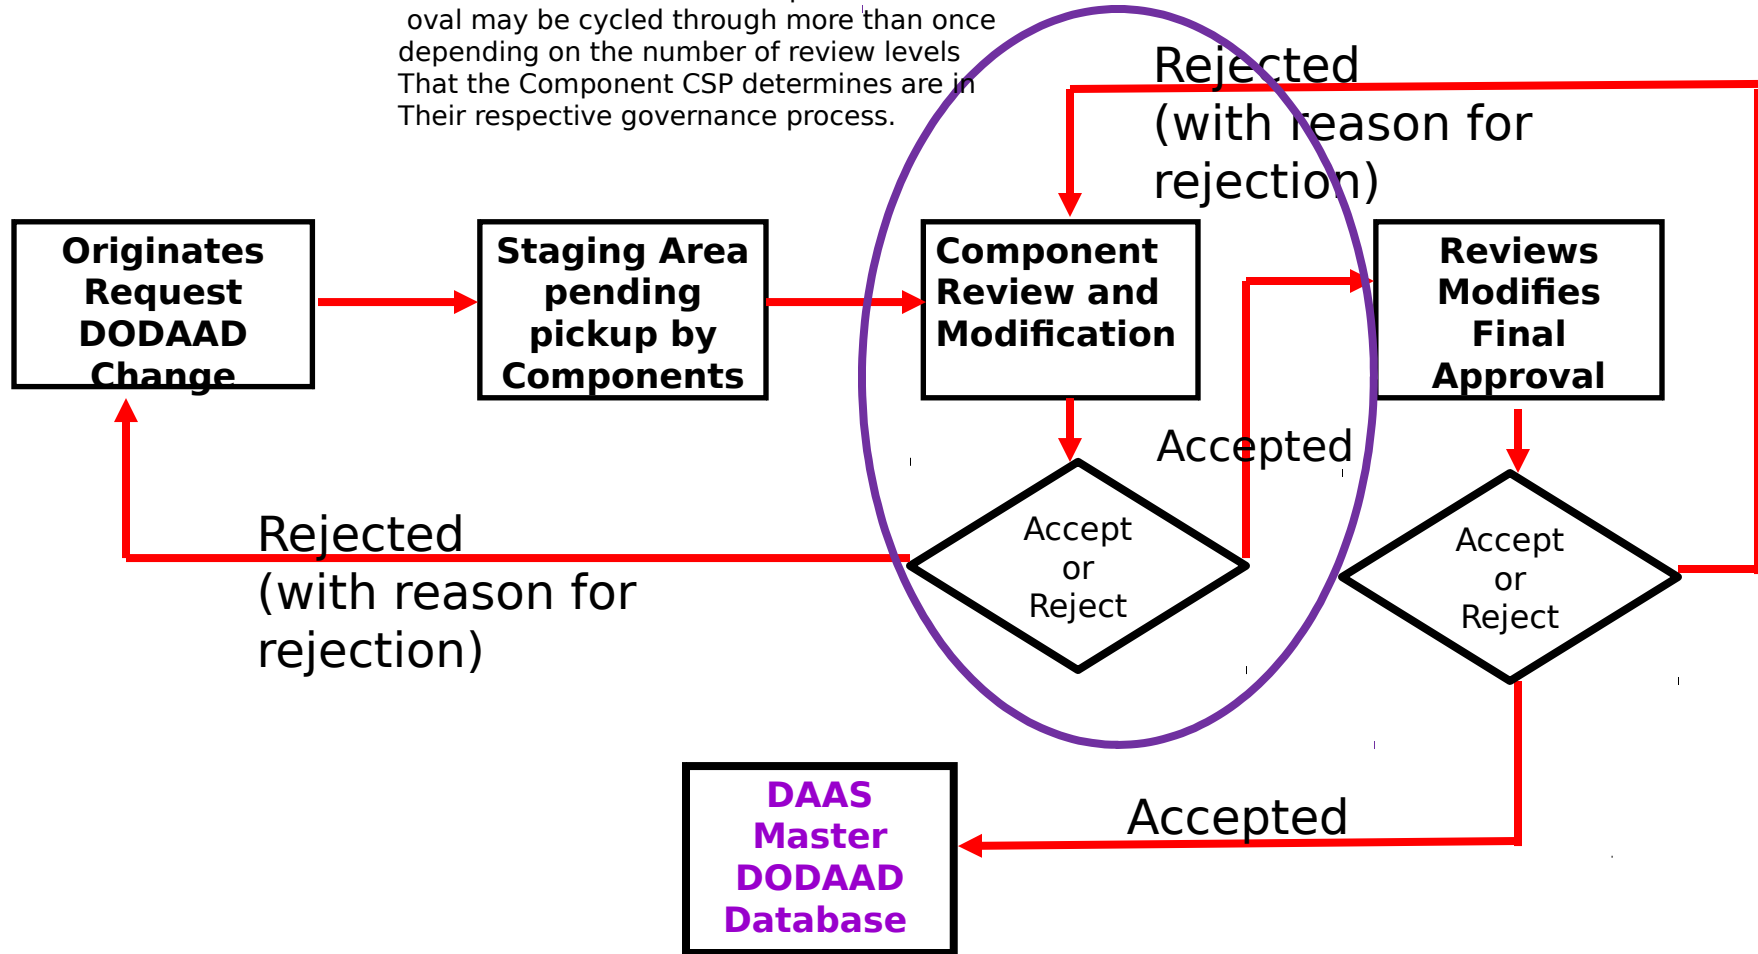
oval may be cycled through more than once depending on the number of review levels That the Component CSP determines are in Their respective governance process.

Rejected (with reason for rejection)

Originates Request DODAAD Change

Staging Area pending pickup by Components

Component Review and Modification

Reviews Modifies Final Approval

Accepted

Accept or Reject

Accept or Reject

Rejected (with reason for rejection)

DAAS Master DODAAD Database

Accepted